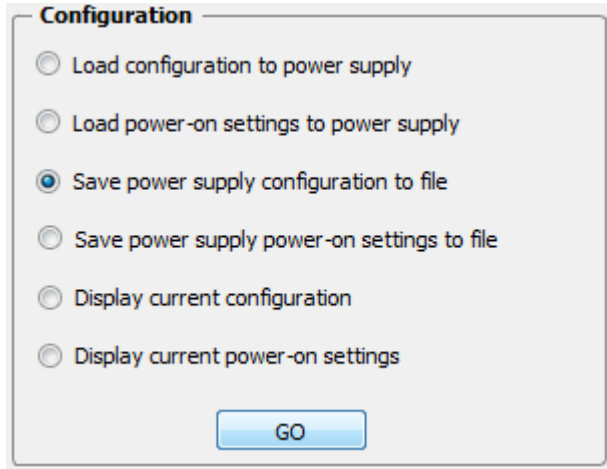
Configuration

Load configuration to power supply

Load power-on settings to power supply

Save power supply configuration to file

Save power supply power-on settings to file

Display current configuration

Display current power-on settings

GO